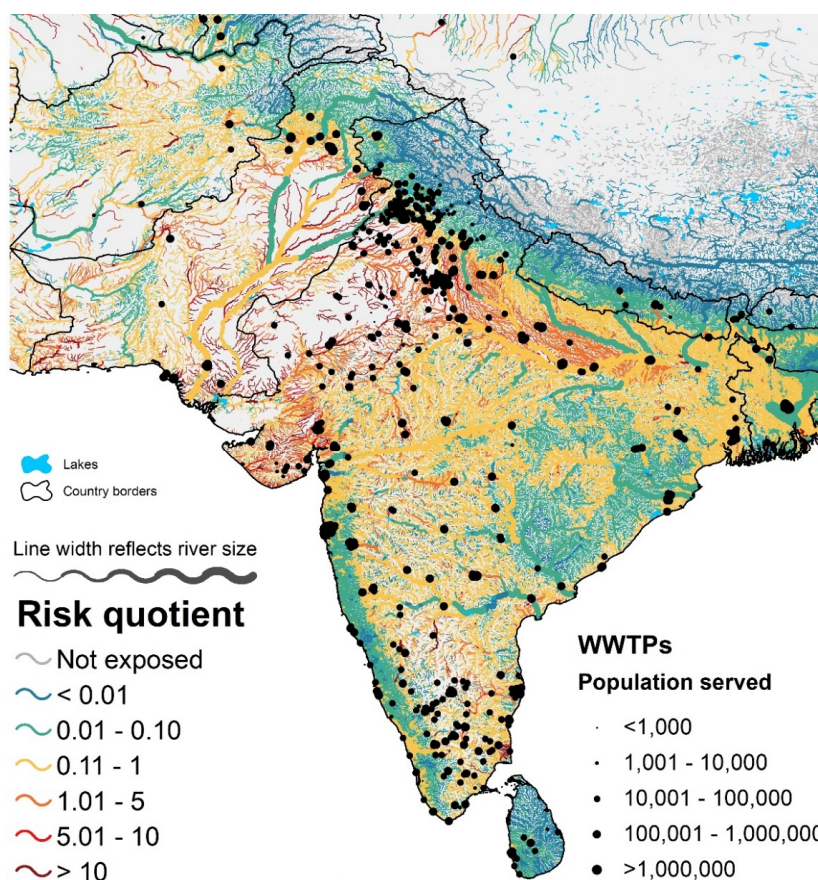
Lakes
Country borders

Line width reflects river size

Risk quotient
Not exposed
< 0.01
0.01 - 0.10
0.11 - 1
1.01 - 5
5.01 - 10
> 10

WWTPs
Population served
<1,000
1,001 - 10,000
10,001 - 100,000
100,001 - 1,000,000
>1,000,000